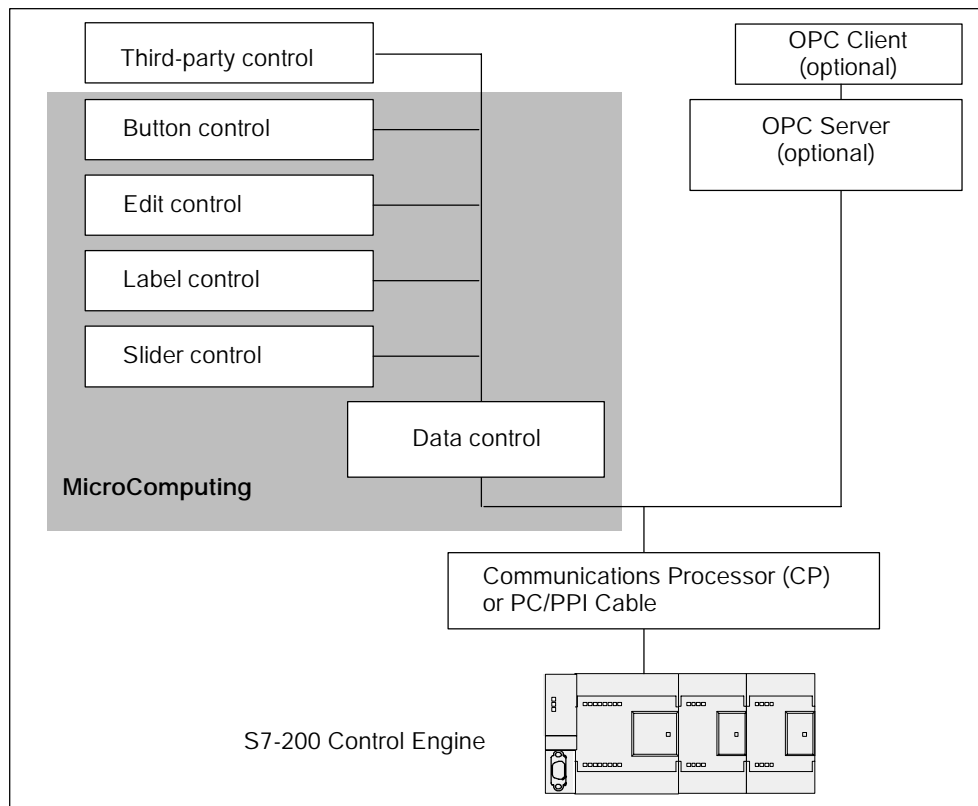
Third-party control

OPC Client
(optional)

Button control

OPC Server
(optional)

Edit control

Label control

Slider control

Data control

MicroComputing

Communications Processor (CP)
or PC/PPI Cable

S7-200 Control Engine